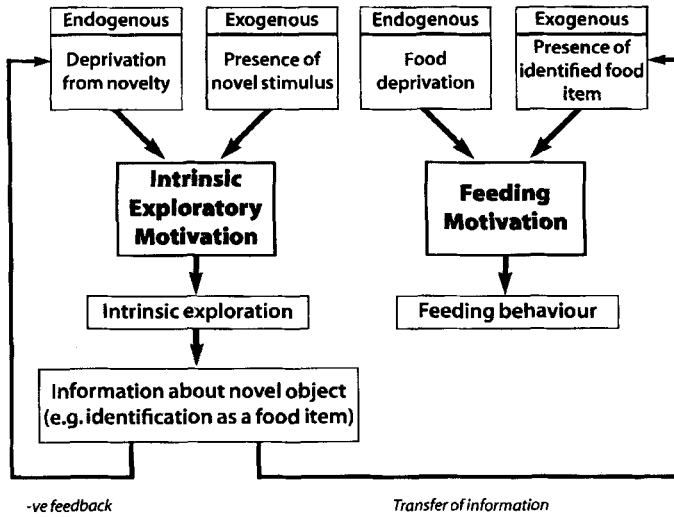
Endogenous

Deprivation from novelty

Exogenous

Presence of novel stimulus

Endogenous

Food deprivation

Exogenous

Presence of identified food item

Intrinsic Exploratory Motivation

Feeding Motivation

Intrinsic exploration

Feeding behaviour

Information about novel object (e.g. identification as a food item)

-ve feedback

Transfer of information